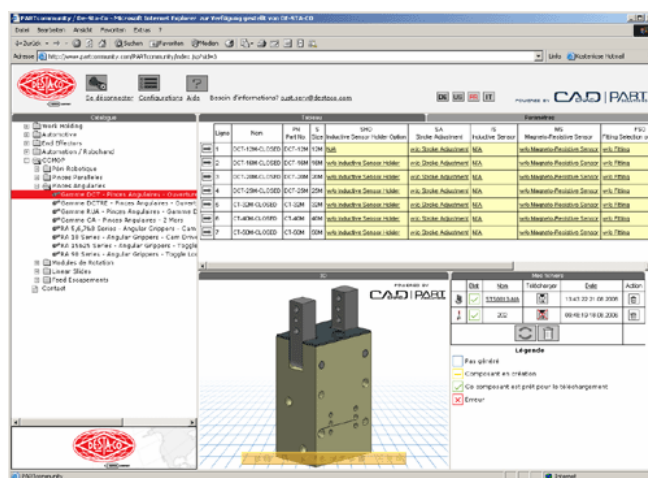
PARTcommunity / De-Sta-Co - Microsoft Internet Explorer zur Verfügung gestellt von DE-STA-CO

Datei Bearbeiten Ansicht Favoriten Extras ?

Zurück Suchen Favoriten Medien

Adresse http://www.partcommunity.com/PARTcommunity/index.jsp?id=3

Links Kostenlose Hotmail

Se déconnecter Configurations Aide Besoin d'informations? cust.serv@destaco.com

DE US FR IT

POWERED BY CAD PART

Catalogue

Work Holding
Automotive
End Effectors
Automation / Robohand
CCMOP
Poin Robotique
Pinces Parallèles
Pinces Angulaires
Gamme DCT - Pinces Angulaires - Ouvertur
Gamme DCTRE - Pinces Angulaires - Overt
Gamme RJA - Pinces Angulaires - Gamme D
Gamme CA - Pinces Angulaires - 2 Mors
RA 5,6,7&8 Series - Angular Grippers - Cam
RA 18 Series - Angular Grippers - Cam Driv
RA 25&35 Series - Angular Grippers - Toggle
RA 50 Series - Angular Grippers - Toggle Lo
Modules de Rotation
Linear Slides
Feed Escapements
Contact

Tableau

Paramètres

| Ligne | Nom | PN Part No | S Size | SHO Inductive Sensor Holder Option | SA Stroke Adjustment | IS Inductive Sensor | MS Magneto-Resistive Sensor | FSO Fitting Selection |
|---|---|---|---|---|---|---|---|---|
| 1 | DCT-12M-CLOSED | DCT-12M | 12M | N/A | w/o Stroke Adjustment | N/A | w/o Magneto-Resistive Sensor | w/o Fitting |
| 2 | DCT-16M-CLOSED | DCT-16M | 16M | w/o Inductive Sensor Holder | w/o Stroke Adjustment | N/A | w/o Magneto-Resistive Sensor | w/o Fitting |
| 3 | DCT-20M-CLOSED | DCT-20M | 20M | w/o Inductive Sensor Holder | w/o Stroke Adjustment | N/A | w/o Magneto-Resistive Sensor | w/o Fitting |
| 4 | DCT-25M-CLOSED | DCT-25M | 25M | w/o Inductive Sensor Holder | w/o Stroke Adjustment | N/A | w/o Magneto-Resistive Sensor | w/o Fitting |
| 5 | CT-32M-CLOSED | CT-32M | 32M | w/o Inductive Sensor Holder | w/o Stroke Adjustment | N/A | w/o Magneto-Resistive Sensor | w/o Fitting |
| 6 | CT-40M-CLOSED | CT-40M | 40M | w/o Inductive Sensor Holder | w/o Stroke Adjustment | N/A | w/o Magneto-Resistive Sensor | w/o Fitting |
| 7 | CT-50M-CLOSED | CT-50M | 50M | w/o Inductive Sensor Holder | w/o Stroke Adjustment | N/A | w/o Magneto-Resistive Sensor | w/o Fitting |

3D

POWERED BY CAD PART

Mes fichiers

| | Etat | Nom | Télécharger | Date | Action |
|---|---|---|---|---|---|
| | | STEP13.sab | | 15:47:22 21.08.2006 | |
| | | 202 | | 09:48:10 18.08.2006 | |

Légende

Pas généré
Composant en création
Ce composant est prêt pour le téléchargement
Erreur

PARTcommunity

Internet